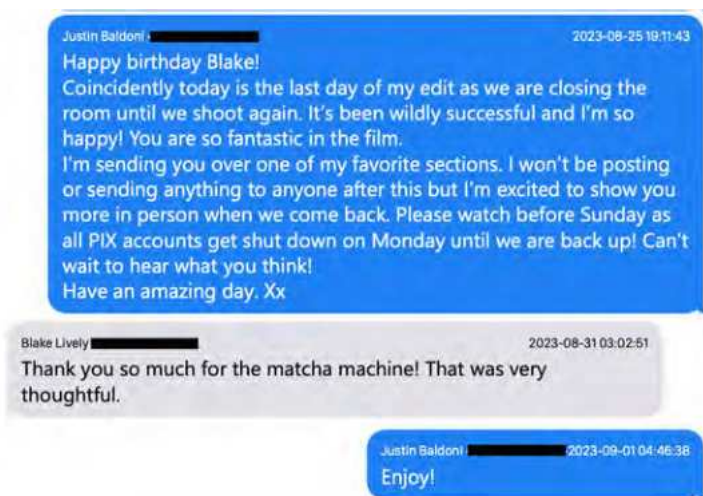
Justin Baldoni
2023-08-25 19:11:43
Happy birthday Blake!
Coincidently today is the last day of my edit as we are closing the room until we shoot again. It's been wildly successful and I'm so happy! You are so fantastic in the film.
I'm sending you over one of my favorite sections. I won't be posting or sending anything to anyone after this but I'm excited to show you more in person when we come back. Please watch before Sunday as all PIX accounts get shut down on Monday until we are back up! Can't wait to hear what you think!
Have an amazing day. Xx

Blake Lively
2023-08-31 03:02:51
Thank you so much for the matcha machine! That was very thoughtful.

Justin Baldoni
2023-09-01 04:46:38
Enjoy!